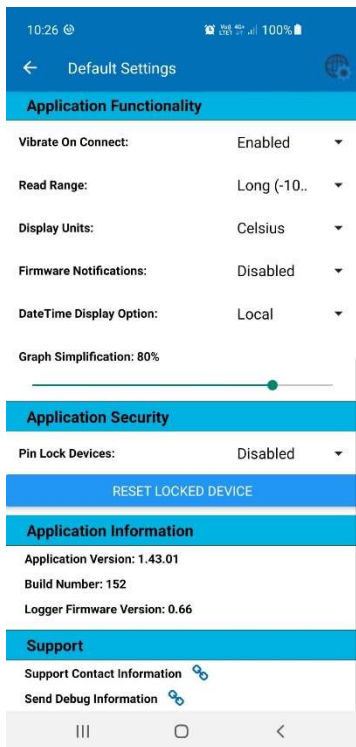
10:26 ⊕ Vo) 4G+ LTE1 100%

Default Settings

Application Functionality

Vibrate On Connect: Enabled

Read Range: Long (-10..

Display Units: Celsius

Firmware Notifications: Disabled

DateTime Display Option: Local

Graph Simplification: 80%

Application Security

Pin Lock Devices: Disabled

RESET LOCKED DEVICE

Application Information

Application Version: 1.43.01

Build Number: 152

Logger Firmware Version: 0.66

Support

Support Contact Information

Send Debug Information